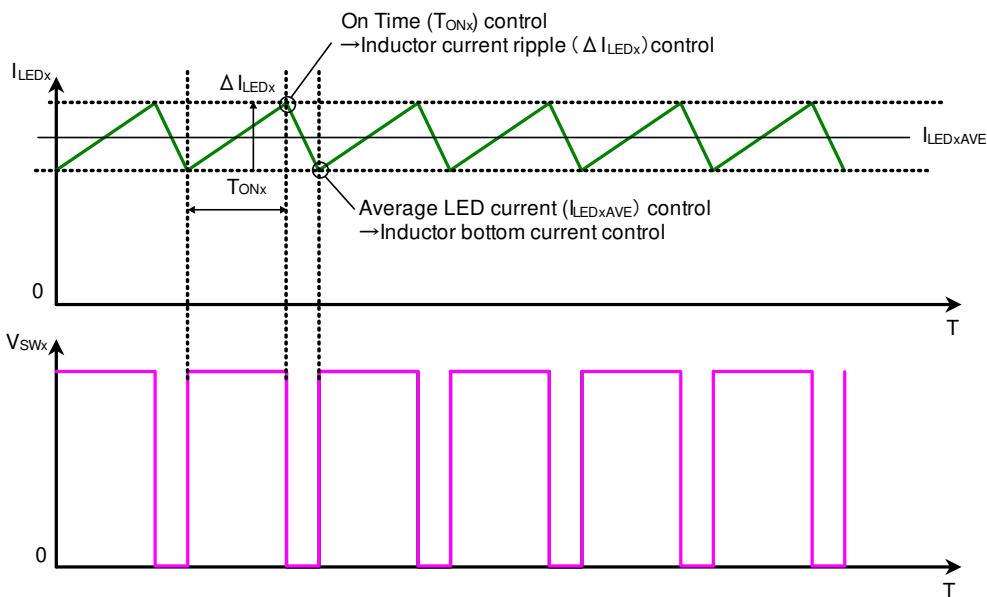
On Time ($T_{ONx}$) control
→Inductor current ripple ( $\Delta I_{LEDx}$) control

$I_{LEDx}$

$\Delta I_{LEDx}$

$I_{LEDxAVE}$

$T_{ONx}$

Average LED current ($I_{LEDxAVE}$) control
→Inductor bottom current control

0

T

$V_{SWx}$

0

T